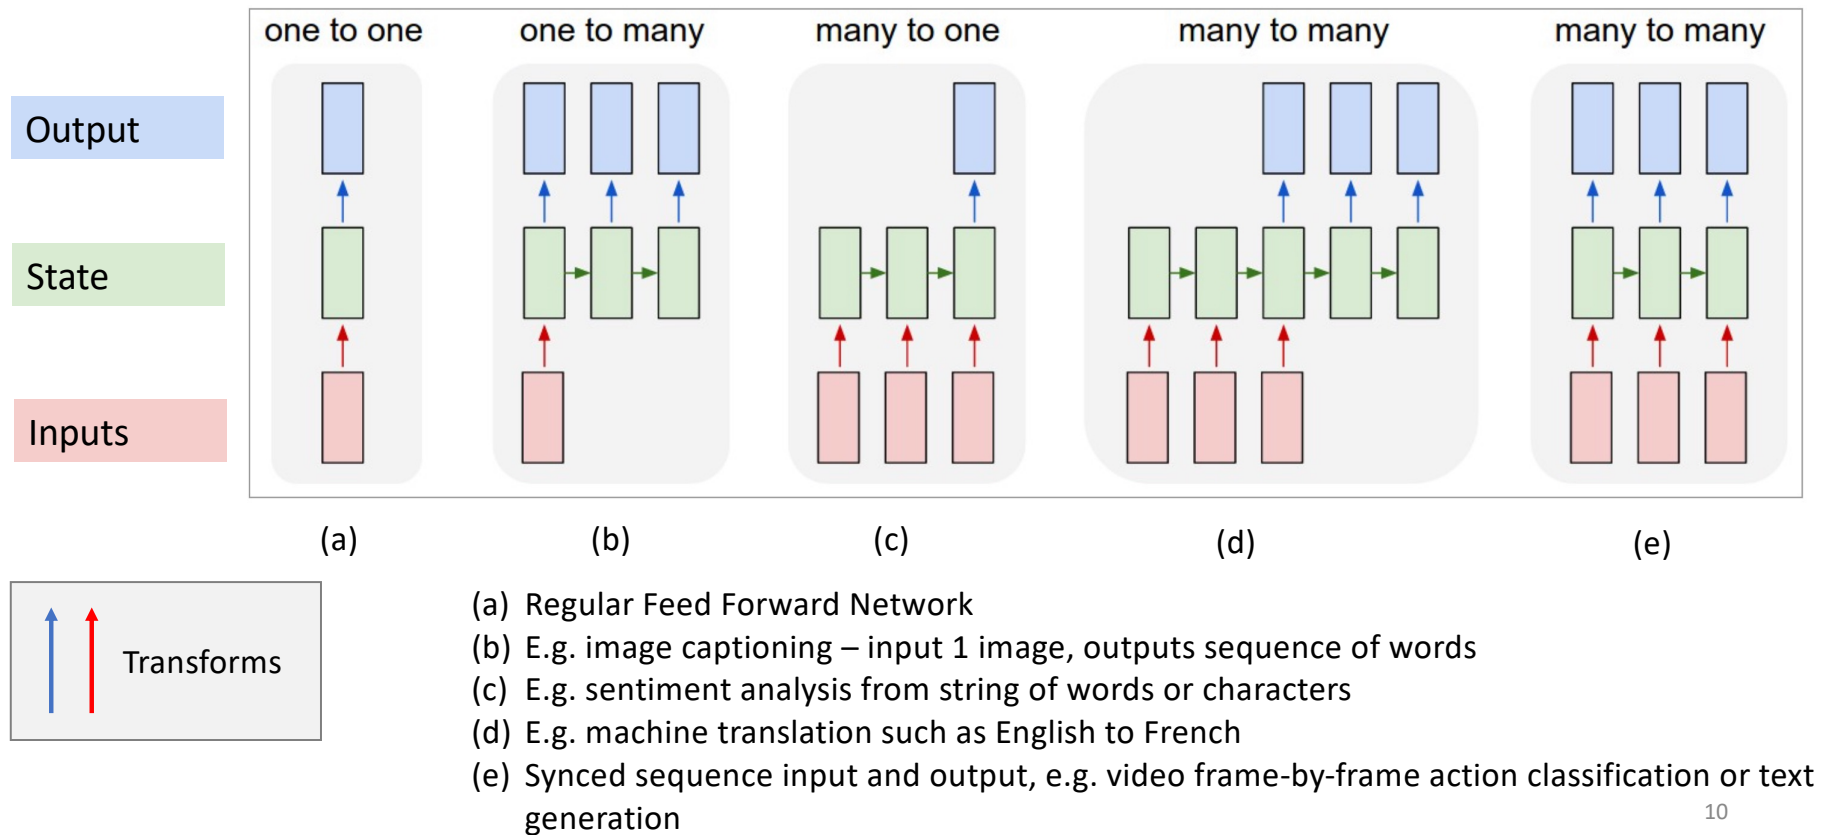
Output

State

Inputs

one to one

one to many

many to one

many to many

many to many

(a)

(b)

(c)

(d)

(e)

Transforms

(a) Regular Feed Forward Network
(b) E.g. image captioning – input 1 image, outputs sequence of words
(c) E.g. sentiment analysis from string of words or characters
(d) E.g. machine translation such as English to French
(e) Synced sequence input and output, e.g. video frame-by-frame action classification or text generation

10